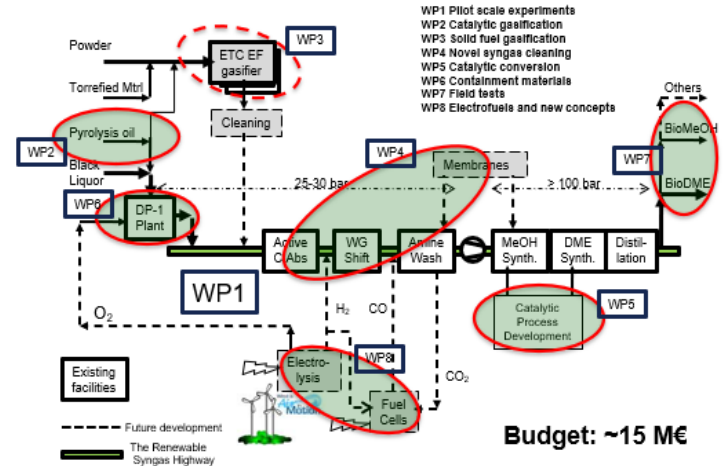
WP1 Pilot scale experiments
WP2 Catalytic gasification
WP3 Solid fuel gasification
WP4 Novel syngas cleaning
WP5 Catalytic conversion
WP6 Containment materials
WP7 Field tests
WP8 Electrofuels and new concepts

Powder

Torrefied Mtrl

ETC EF gasifier

WP3

Cleaning

Pyrolysis oil

WP2

Black Liquor

WP6

DP-1 Plant

WP4

Membranes

25-30 bar

≥ 100 bar

Others

BioMeOH

WP7

BioDME

Active C Abs

WG Shift

Amine Wash

MeOH Synth.

DME Synth.

Distillation

WP1

$O_2$

$H_2$

CO

Catalytic Process Development

WP5

Electrolysis

WP8

Fuel Cells

$CO_2$

Existing facilities

Future development

The Renewable Syngas Highway

Budget: ~15 M€